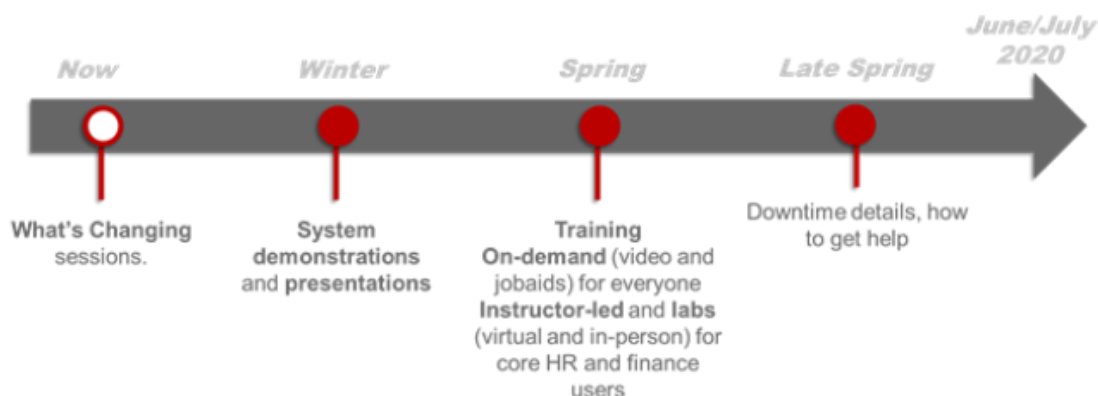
Now

Winter

Spring

Late Spring

June/July 2020

What's Changing sessions.

System demonstrations and presentations

Training
On-demand (video and jobaids) for everyone
Instructor-led and labs (virtual and in-person) for core HR and finance users

Downtime details, how to get help